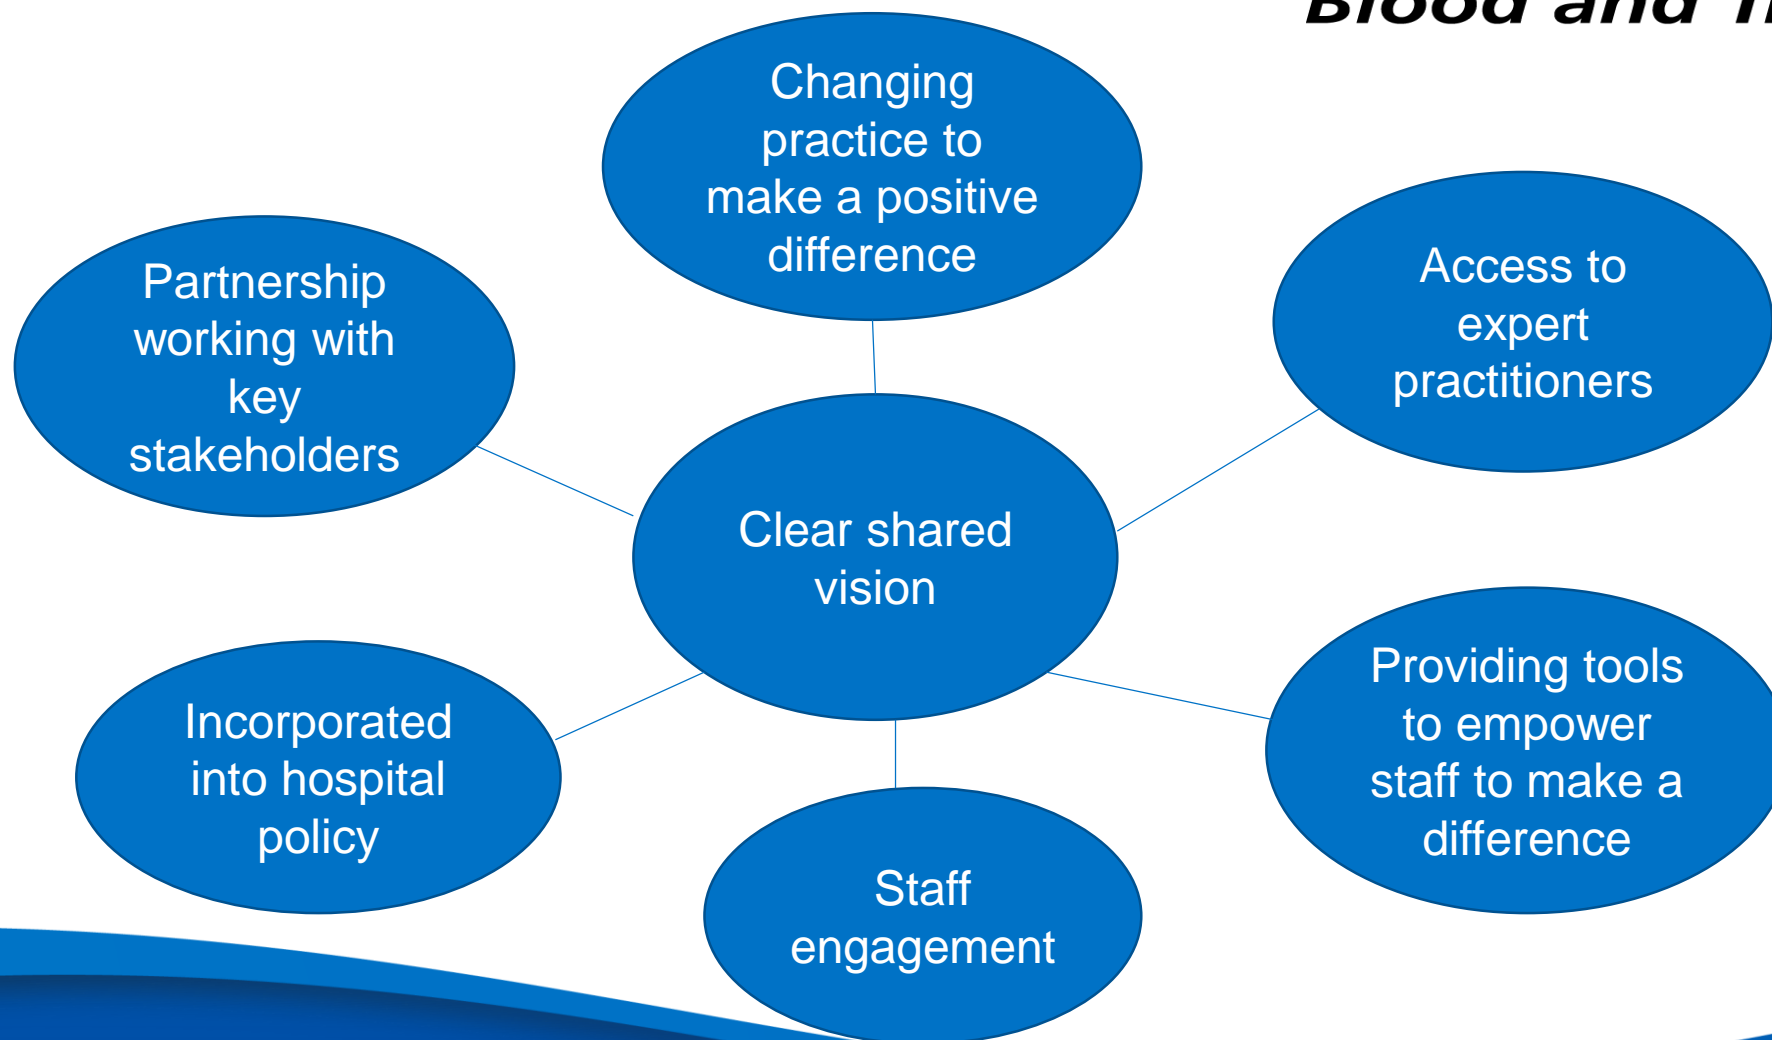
Blood and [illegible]

Changing practice to make a positive difference

Partnership working with key stakeholders

Access to expert practitioners

Clear shared vision

Incorporated into hospital policy

Providing tools to empower staff to make a difference

Staff engagement